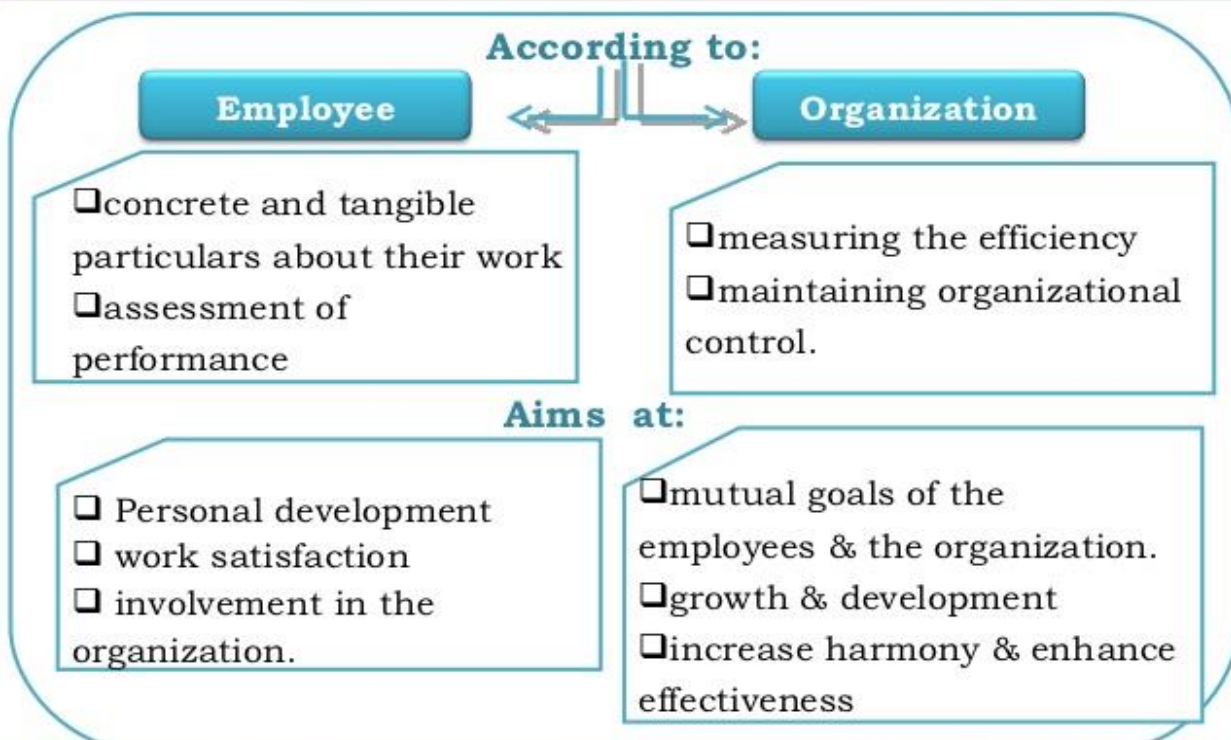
According to:

Employee

Organization

❑concrete and tangible particulars about their work
❑assessment of performance

❑measuring the efficiency
❑maintaining organizational control.

Aims at:

❑ Personal development
❑ work satisfaction
❑ involvement in the organization.

❑mutual goals of the employees & the organization.
❑growth & development
❑increase harmony & enhance effectiveness